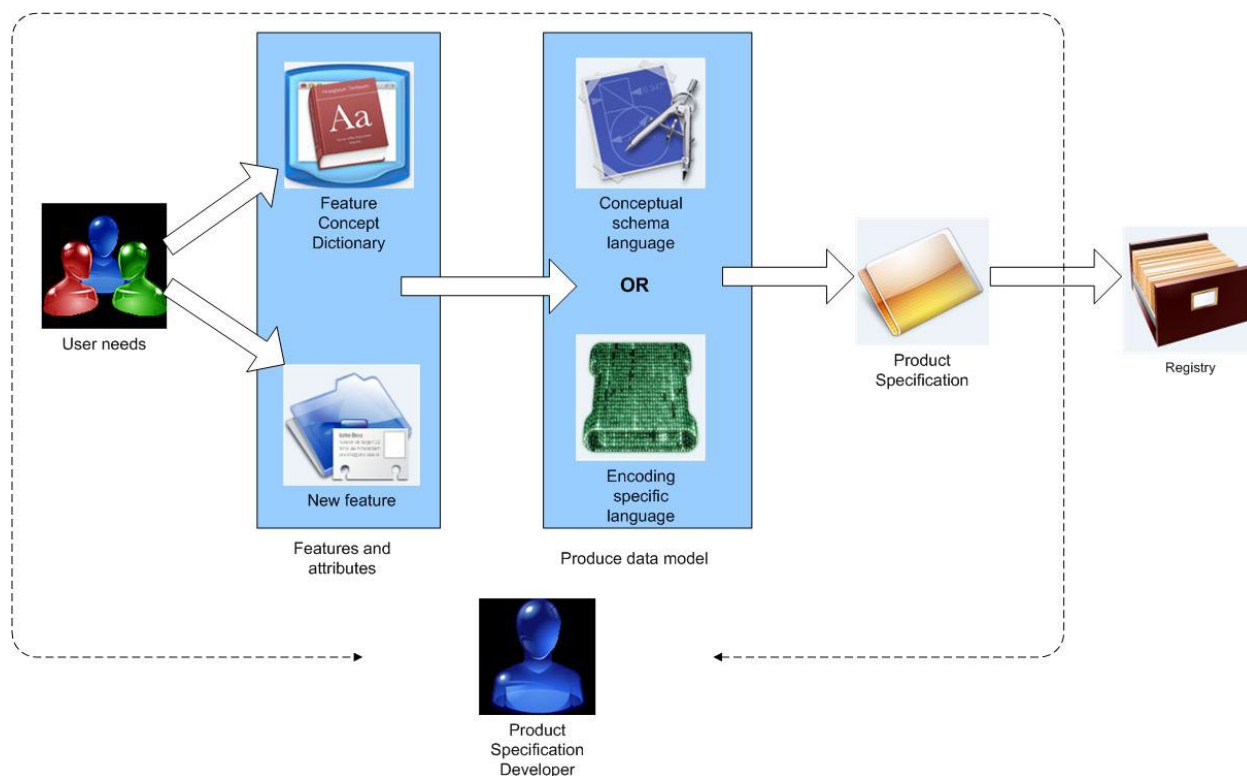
User needs

Feature Concept Dictionary

New feature

Features and attributes

Conceptual schema language

OR

Encoding specific language

Produce data model

Product Specification

Registry

Product Specification Developer